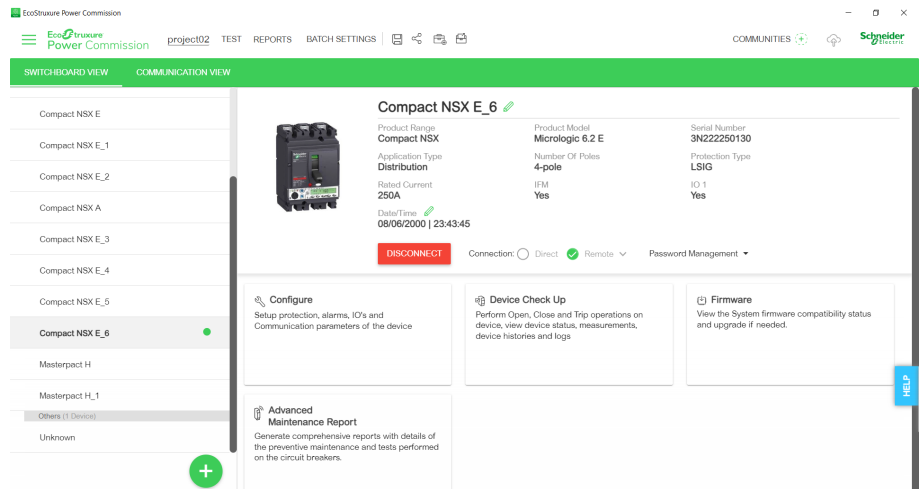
EcoStruxure Power Commission

EcoStruxure Power Commission project02 TEST REPORTS BATCH SETTINGS

COMMUNITIES

Schneider Electric

SWITCHBOARD VIEW COMMUNICATION VIEW

Compact NSX E

Compact NSX E_1

Compact NSX E_2

Compact NSX A

Compact NSX E_3

Compact NSX E_4

Compact NSX E_5

Compact NSX E_6

Masterpact H

Masterpact H_1

Others (1 Device)

Unknown

Compact NSX E_6

Product Range
Compact NSX

Product Model
Micrologic 6.2 E

Serial Number
3N222250130

Application Type
Distribution

Number Of Poles
4-pole

Protection Type
LSIG

Rated Current
250A

IFM
Yes

IO 1
Yes

Date/Time
08/06/2000 | 23:43:45

DISCONNECT

Connection: Direct Remote

Password Management

Configure
Setup protection, alarms, IO's and Communication parameters of the device

Device Check Up
Perform Open, Close and Trip operations on device, view device status, measurements, device histories and logs

Firmware
View the System firmware compatibility status and upgrade if needed.

Advanced Maintenance Report
Generate comprehensive reports with details of the preventive maintenance and tests performed on the circuit breakers.

HELP